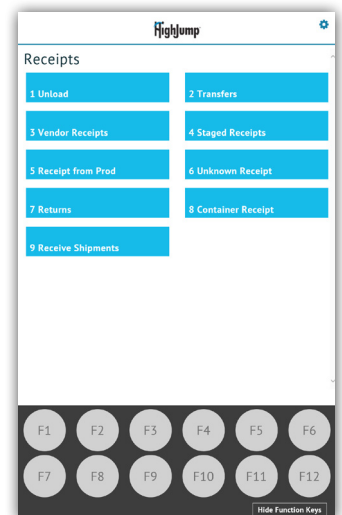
HighJump

Receipts

1 Unload

2 Transfers

3 Vendor Receipts

4 Staged Receipts

5 Receipt from Prod

6 Unknown Receipt

7 Returns

8 Container Receipt

9 Receive Shipments

F1 F2 F3 F4 F5 F6

F7 F8 F9 F10 F11 F12

Hide Function Keys